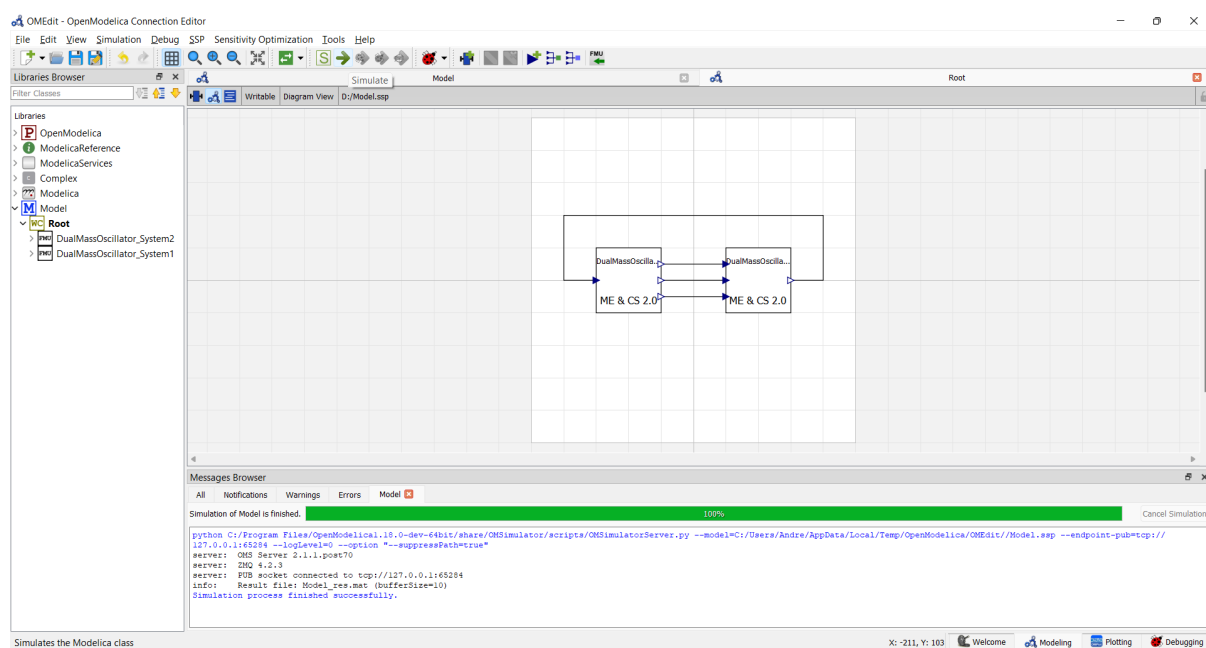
OMEdit - OpenModelica Connection Editor

File Edit View Simulation Debug SSP Sensitivity Optimization Tools Help

Simulate

Libraries Browser

Filter Classes

Model

Root

Writable Diagram View D:/Model.ssp

Libraries
OpenModelica
ModelicaReference
ModelicaServices
Complex
Modelica
Model
Root
DualMassOscillator_System2
DualMassOscillator_System1

DualMassOscilla...
ME & CS 2.0

DualMassOscilla...
ME & CS 2.0

Messages Browser

All Notifications Warnings Errors Model

Simulation of Model is finished. 100% Cancel Simulation

python C:/Program Files/OpenModelica1.18.0-dev-64bit/share/OMSimulator/scripts/OMSimulatorServer.py --model=C:/Users/Andre/AppData/Local/Temp/OpenModelica/OMEdit//Model.ssp --endpoint-pub=tcp://127.0.0.1:65284 --logLevel=0 --option "--suppressPath=true"
server: OMS Server 2.1.1.post70
server: ZMQ 4.2.3
server: PUB socket connected to tcp://127.0.0.1:65284
info: Result file: Model_res.mat (bufferSize=10)
Simulation process finished successfully.

Simulates the Modelica class

X: -211, Y: 103 Welcome Modeling Plotting Debugging